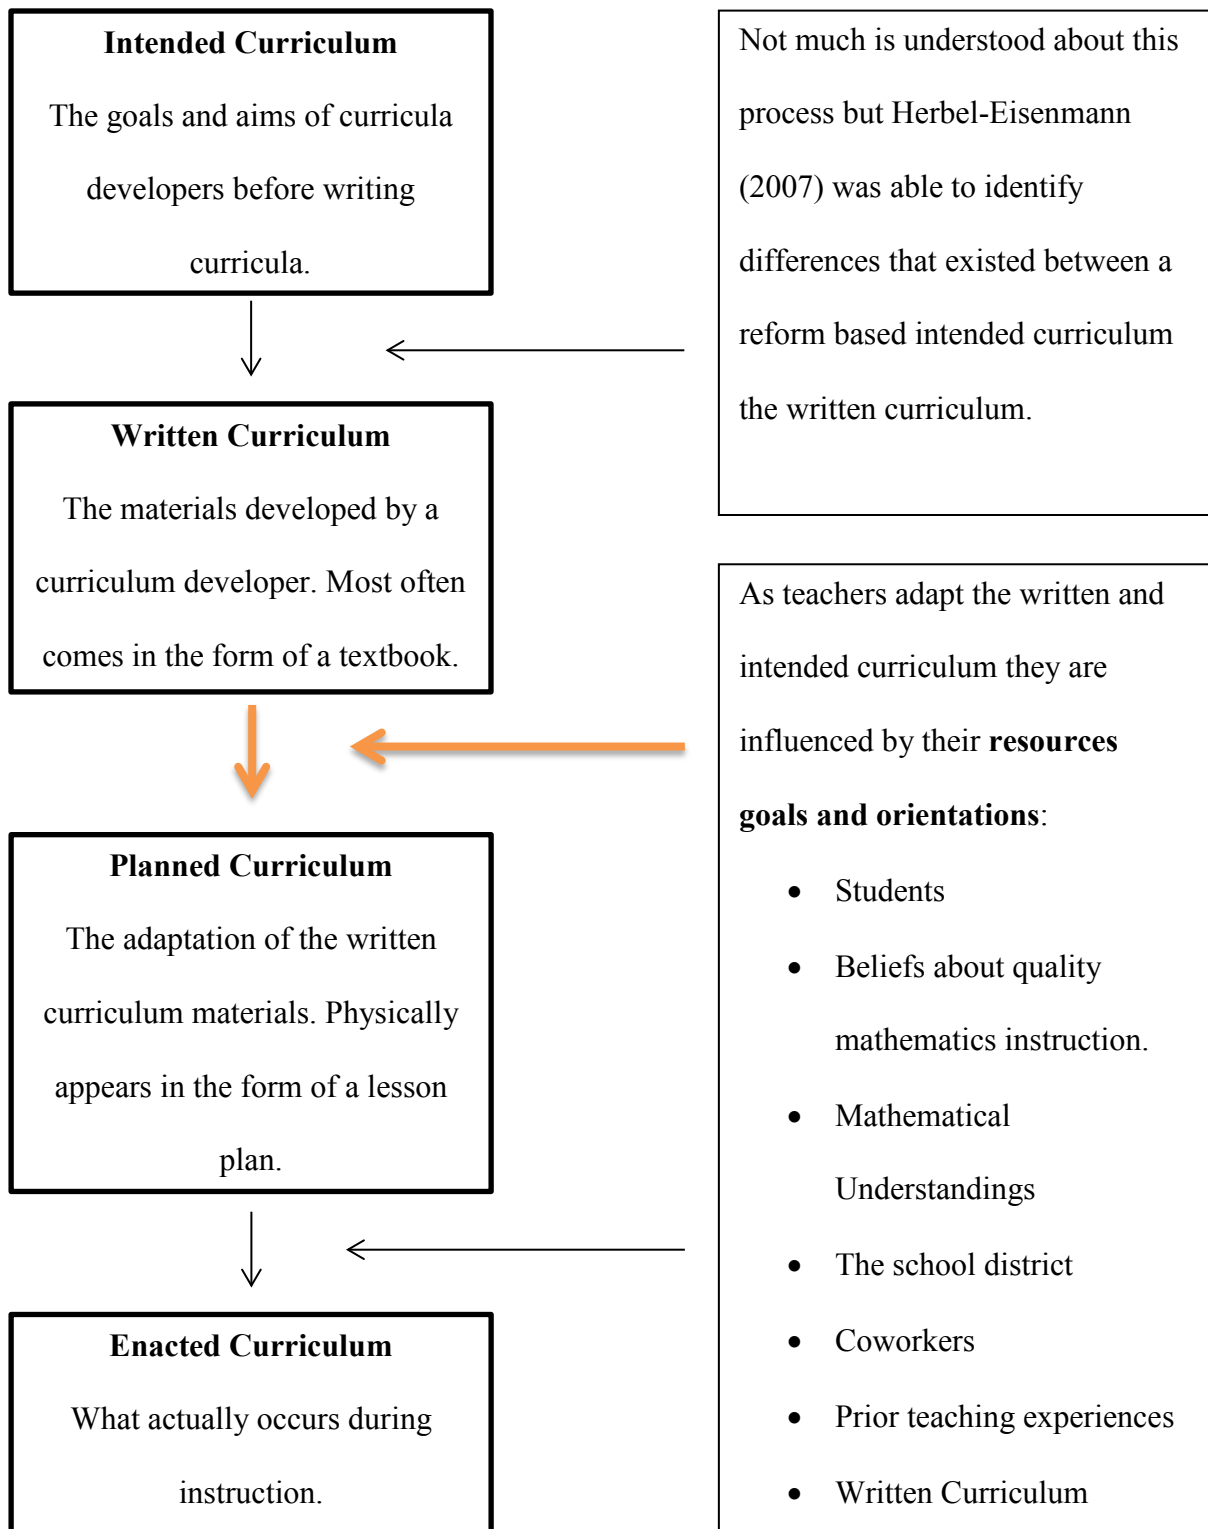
**Intended Curriculum**

The goals and aims of curricula developers before writing curricula.

**Written Curriculum**

The materials developed by a curriculum developer. Most often comes in the form of a textbook.

**Planned Curriculum**

The adaptation of the written curriculum materials. Physically appears in the form of a lesson plan.

**Enacted Curriculum**

What actually occurs during instruction.

Not much is understood about this process but Herbel-Eisenmann (2007) was able to identify differences that existed between a reform based intended curriculum the written curriculum.

As teachers adapt the written and intended curriculum they are influenced by their **resources goals and orientations**:

- Students
- Beliefs about quality mathematics instruction.
- Mathematical Understandings
- The school district
- Coworkers
- Prior teaching experiences
- Written Curriculum